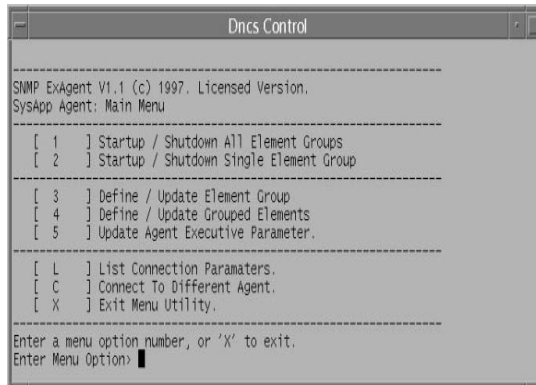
Dncs Control

SNMP ExAgent V1.1 (c) 1997. Licensed Version.
SysApp Agent: Main Menu

[ 1 ] Startup / Shutdown All Element Groups
[ 2 ] Startup / Shutdown Single Element Group

[ 3 ] Define / Update Element Group
[ 4 ] Define / Update Grouped Elements
[ 5 ] Update Agent Executive Parameter.

[ L ] List Connection Paramaters.
[ C ] Connect To Different Agent.
[ X ] Exit Menu Utility.

Enter a menu option number, or 'X' to exit.
Enter Menu Option>